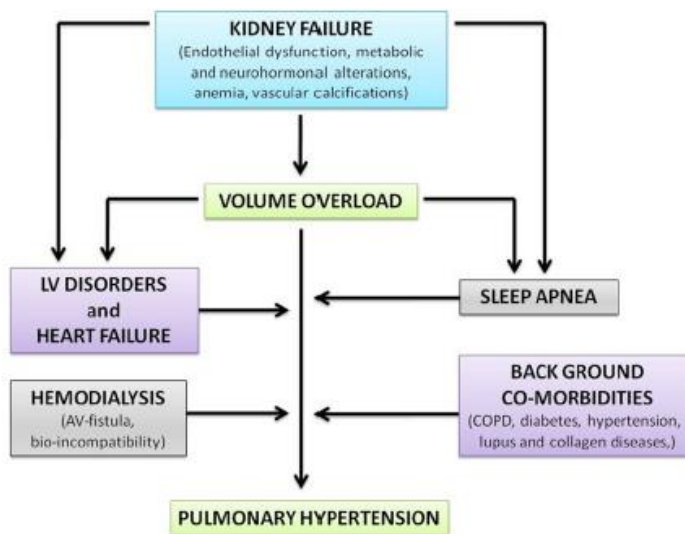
KIDNEY FAILURE
(Endothelial dysfunction, metabolic and neurohormonal alterations, anemia, vascular calcifications)

VOLUME OVERLOAD

LV DISORDERS
and
HEART FAILURE

SLEEP APNEA

HEMODIALYSIS
(AV-fistula, bio-incompatibility)

BACK GROUND
CO-MORBIDITIES
(COPD, diabetes, hypertension, lupus and collagen diseases,)

PULMONARY HYPERTENSION